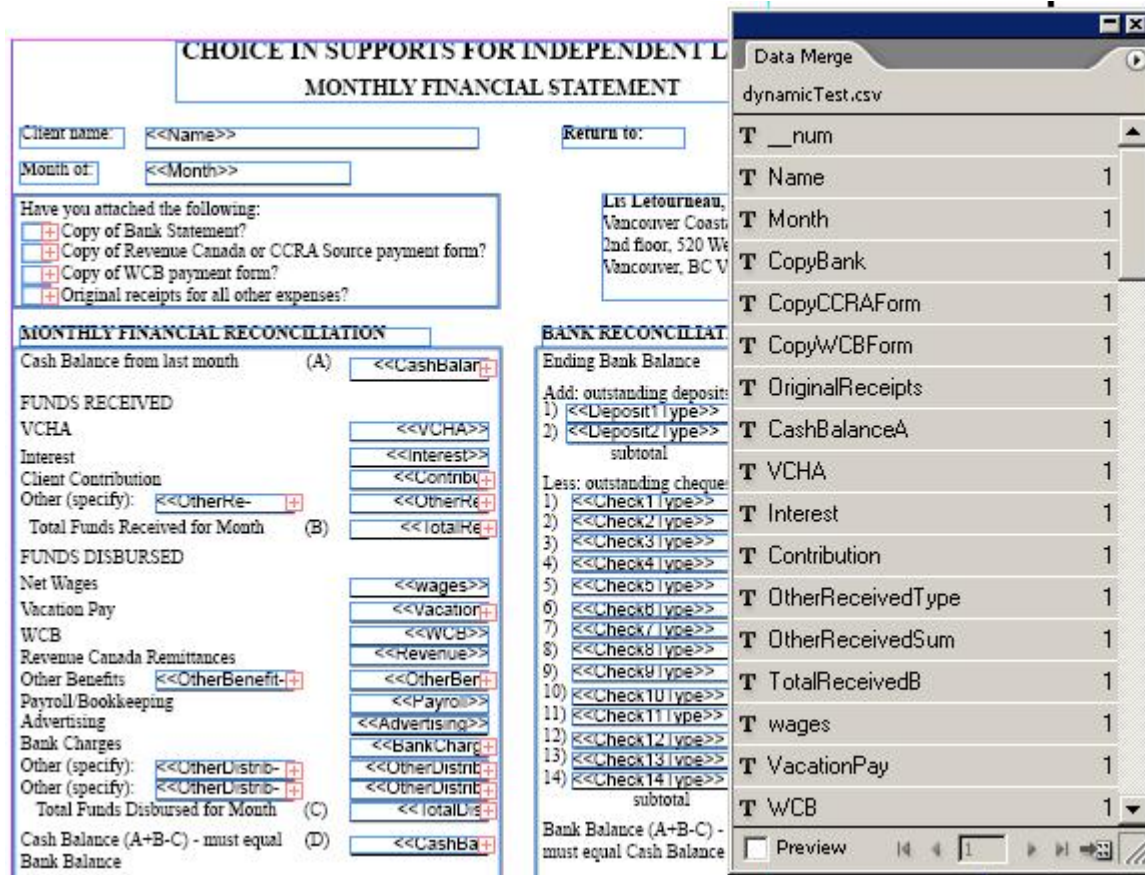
CHOICE IN SUPPORTS FOR INDEPENDENT L
MONTHLY FINANCIAL STATEMENT

Client name: <<Name>>
Return to:
Month of: <<Month>>

Have you attached the following:
Copy of Bank Statement?
Copy of Revenue Canada or CCRA Source payment form?
Copy of WCB payment form?
Original receipts for all other expenses?

Lis Letourneau,
Vancouver Coast
2nd floor, 520 We
Vancouver, BC V

MONTHLY FINANCIAL RECONCILIATION

Cash Balance from last month (A) <<CashBalan

FUNDS RECEIVED
VCHA <<VCHA>>
Interest <<Interest>>
Client Contribution <<Contribu
Other (specify): <<OtherRe- <<OtherRe
Total Funds Received for Month (B) <<TotalRe

FUNDS DISBURSED
Net Wages <<wages>>
Vacation Pay <<Vacation
WCB <<WCB>>
Revenue Canada Remittances <<Revenue>>
Other Benefits <<OtherBenefit- <<OtherBen
Payroll/Bookkeeping <<Payroll>>
Advertising <<Advertising>>
Bank Charges <<BankCharg
Other (specify): <<OtherDistrib- <<OtherDistrib
Other (specify): <<OtherDistrib- <<OtherDistrib
Total Funds Disbursed for Month (C) <<TotalDis

Cash Balance (A+B-C) - must equal Bank Balance (D) <<CashBa

BANK RECONCILIAT
Ending Bank Balance
Add: outstanding deposits
1) <<Deposit1Type>>
2) <<Deposit2Type>>
subtotal
Less: outstanding cheques
1) <<Check1Type>>
2) <<Check2Type>>
3) <<Check3Type>>
4) <<Check4Type>>
5) <<Check5Type>>
6) <<Check6Type>>
7) <<Check7Type>>
8) <<Check8Type>>
9) <<Check9Type>>
10) <<Check10Type>>
11) <<Check11Type>>
12) <<Check12Type>>
13) <<Check13Type>>
14) <<Check14Type>>
subtotal
Bank Balance (A+B-C) - must equal Cash Balance

Data Merge
dynamicTest.csv
T __num
T Name 1
T Month 1
T CopyBank 1
T CopyCCRAForm 1
T CopyWCBForm 1
T OriginalReceipts 1
T CashBalanceA 1
T VCHA 1
T Interest 1
T Contribution 1
T OtherReceivedType 1
T OtherReceivedSum 1
T TotalReceivedB 1
T wages 1
T VacationPay 1
T WCB 1
Preview 1